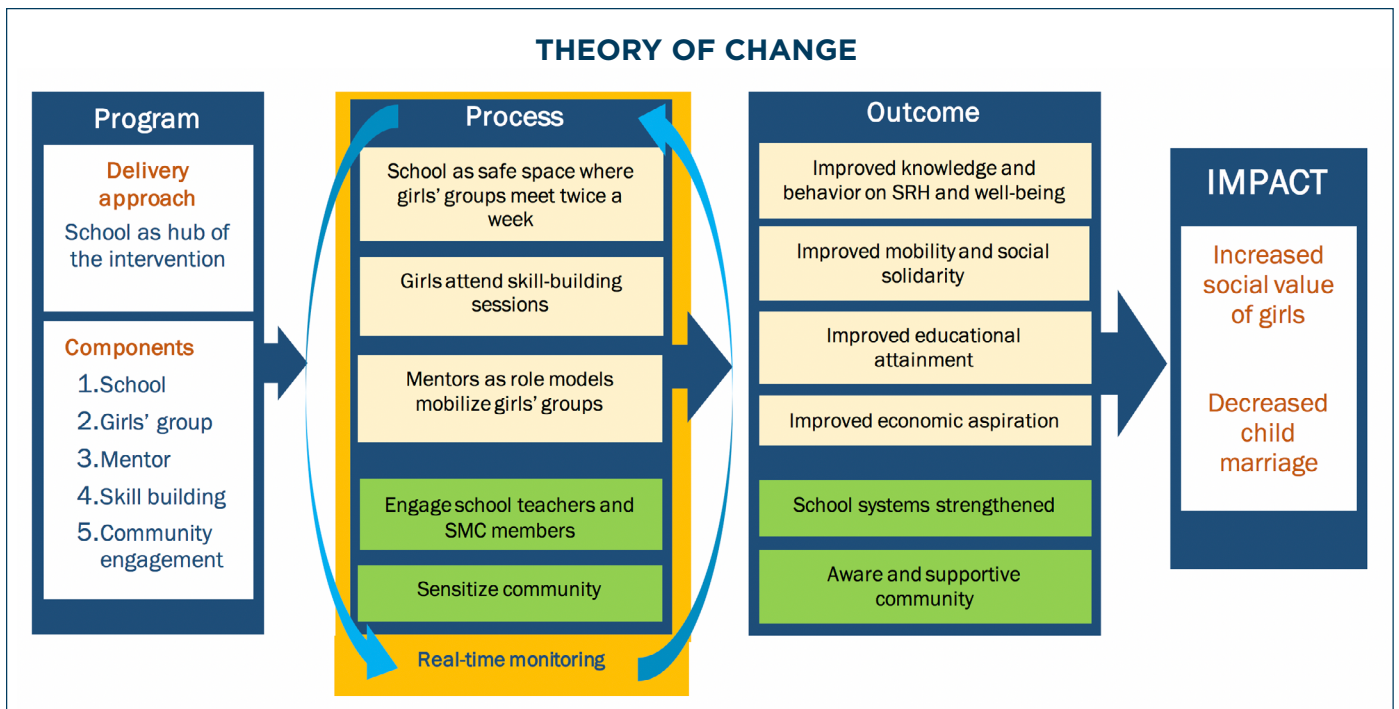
THEORY OF CHANGE

Program

Delivery approach

School as hub of the intervention

Components

1. School
2. Girls' group
3. Mentor
4. Skill building
5. Community engagement

Process

School as safe space where girls' groups meet twice a week

Girls attend skill-building sessions

Mentors as role models mobilize girls' groups

Engage school teachers and SMC members

Sensitize community

Real-time monitoring

Outcome

Improved knowledge and behavior on SRH and well-being

Improved mobility and social solidarity

Improved educational attainment

Improved economic aspiration

School systems strengthened

Aware and supportive community

IMPACT

Increased social value of girls

Decreased child marriage